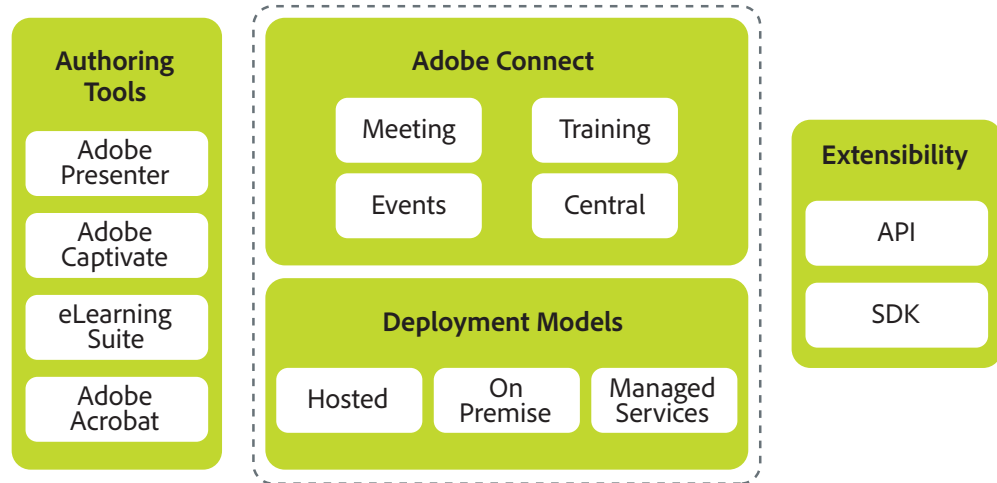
Authoring Tools

Adobe Presenter

Adobe Captivate

eLearning Suite

Adobe Acrobat

Adobe Connect

Meeting

Training

Events

Central

Deployment Models

Hosted

On Premise

Managed Services

Extensibility

API

SDK